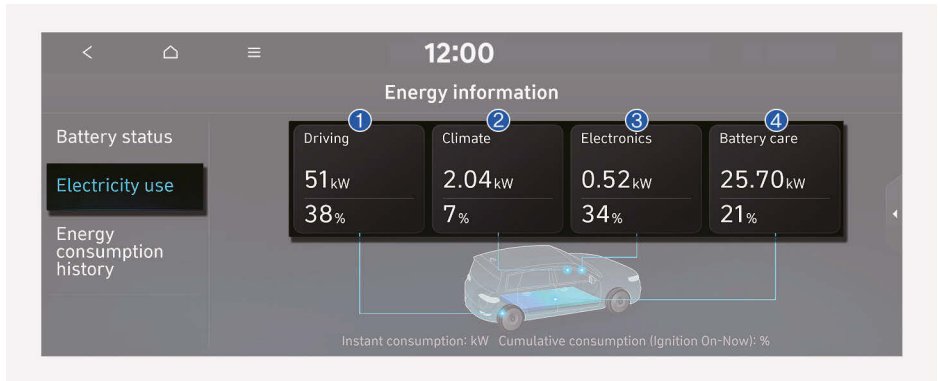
12:00

Energy information

Battery status

Electricity use

Energy consumption history

1
Driving
51kW
38%

2
Climate
2.04kW
7%

3
Electronics
0.52kW
34%

4
Battery care
25.70kW
21%

Instant consumption: kW Cumulative consumption (Ignition On-Now): %